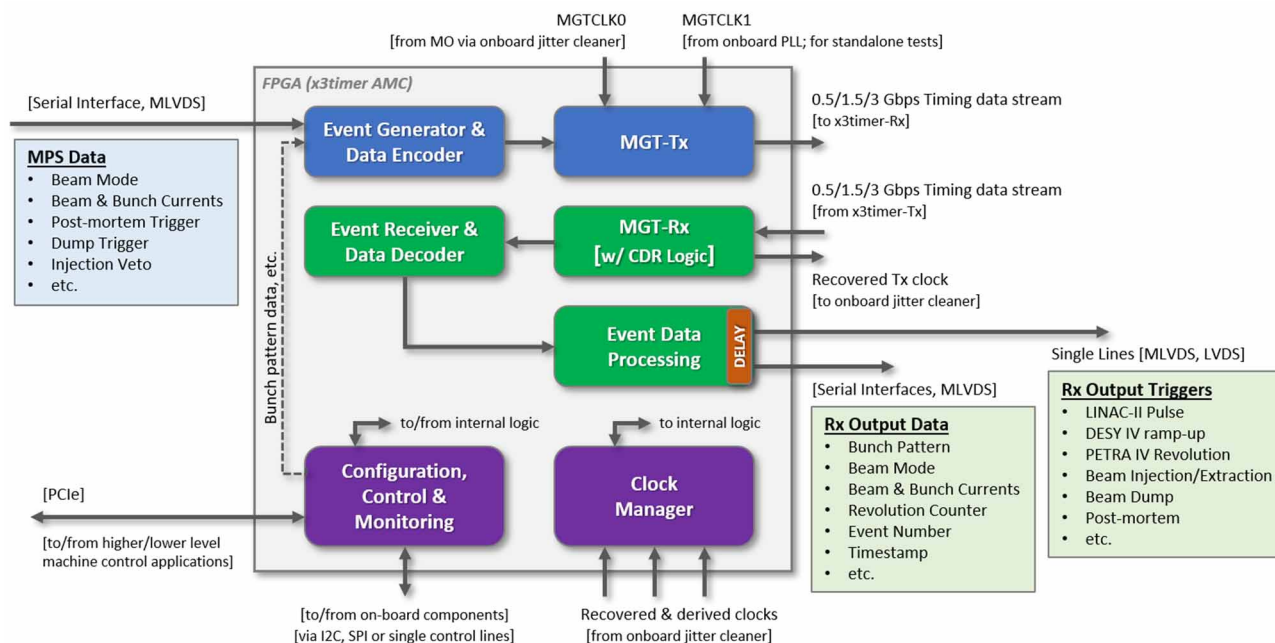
MGTCLK0
[from MO via onboard jitter cleaner]

MGTCLK1
[from onboard PLL; for standalone tests]

FPGA (x3timer AMC)

[Serial Interface, MLVDS]

MPS Data
- Beam Mode
- Beam & Bunch Currents
- Post-mortem Trigger
- Dump Trigger
- Injection Veto
- etc.

Event Generator & Data Encoder

MGT-Tx

0.5/1.5/3 Gbps Timing data stream
[to x3timer-Rx]

0.5/1.5/3 Gbps Timing data stream
[from x3timer-Tx]

Event Receiver & Data Decoder

MGT-Rx
[w/ CDR Logic]

Recovered Tx clock
[to onboard jitter cleaner]

Bunch pattern data, etc.

Event Data Processing

DELAY

Single Lines [MLVDS, LVDS]

[Serial Interfaces, MLVDS]

Rx Output Triggers
- LINAC-II Pulse
- DESY IV ramp-up
- PETRA IV Revolution
- Beam Injection/Extraction
- Beam Dump
- Post-mortem
- etc.

Rx Output Data
- Bunch Pattern
- Beam Mode
- Beam & Bunch Currents
- Revolution Counter
- Event Number
- Timestamp
- etc.

to/from internal logic

to internal logic

[PCIe]

[to/from higher/lower level machine control applications]

Configuration, Control & Monitoring

Clock Manager

[to/from on-board components]
[via I2C, SPI or single control lines]

Recovered & derived clocks
[from onboard jitter cleaner]